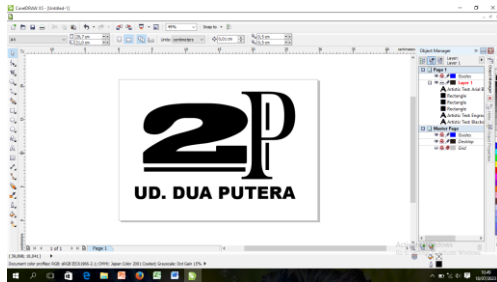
CorelDRAW X5 - [Untitled-1]

2P

UD. DUA PUTERA

Object Manager

Page 1

Guides

Layer 1

Artistic Text: Arial B

Rectangle

Rectangle

Rectangle

Artistic Text: Engrav

Artistic Text: Blacks

Master Page

Guides

Desktop

Grid

1 of 1

Page 1

Document color profiles: RGB: sRGB IEC61966-2.1; CMYK: Japan Color 2001 Coated; Grayscale: Dot Gain 15%